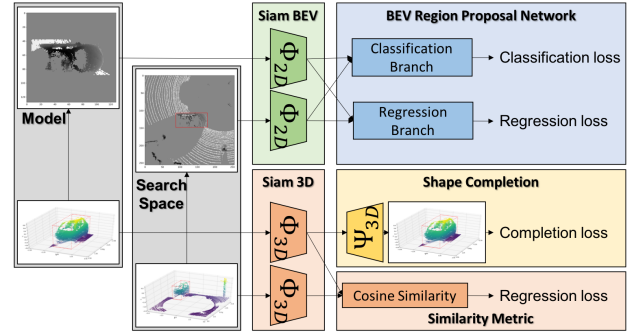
Model

Search Space

Siam BEV

$\Phi_{2D}$

$\Phi_{2D}$

BEV Region Proposal Network

Classification Branch

Classification loss

Regression Branch

Regression loss

Siam 3D

$\Phi_{3D}$

$\Phi_{3D}$

Shape Completion

$\Psi_{3D}$

Completion loss

Cosine Similarity

Regression loss

Similarity Metric